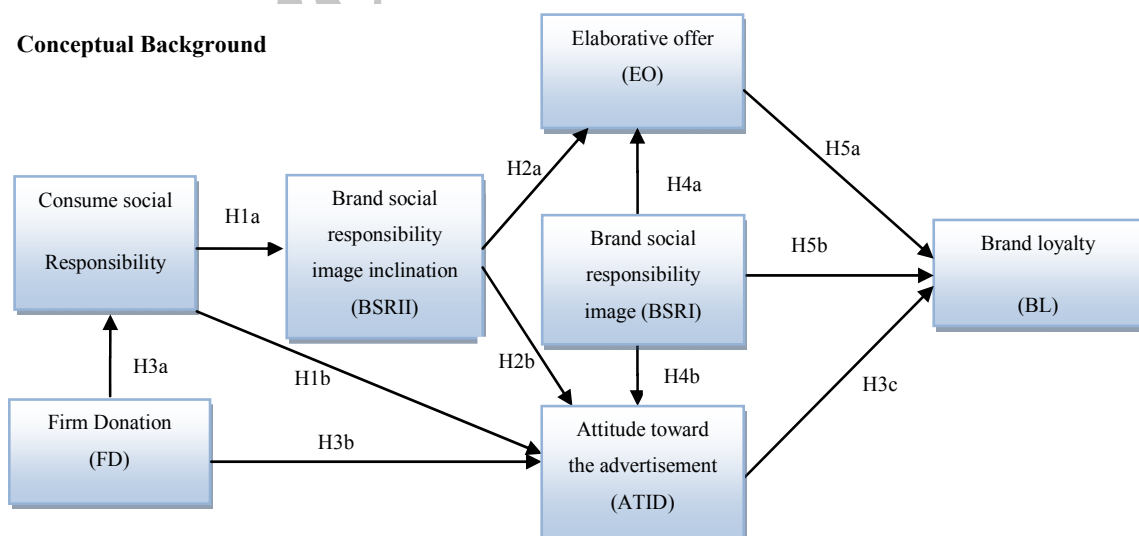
Conceptual Background

Elaborative offer
(EO)

Consume social
Responsibility

H1a

Brand social
responsibility
image inclination
(BSRII)

H2a

H4a

H5a

Brand social
responsibility
image (BSRI)

H5b

Brand loyalty
(BL)

H3a

H1b

H2b

H4b

H3c

Firm Donation
(FD)

H3b

Attitude toward
the advertisement
(ATID)